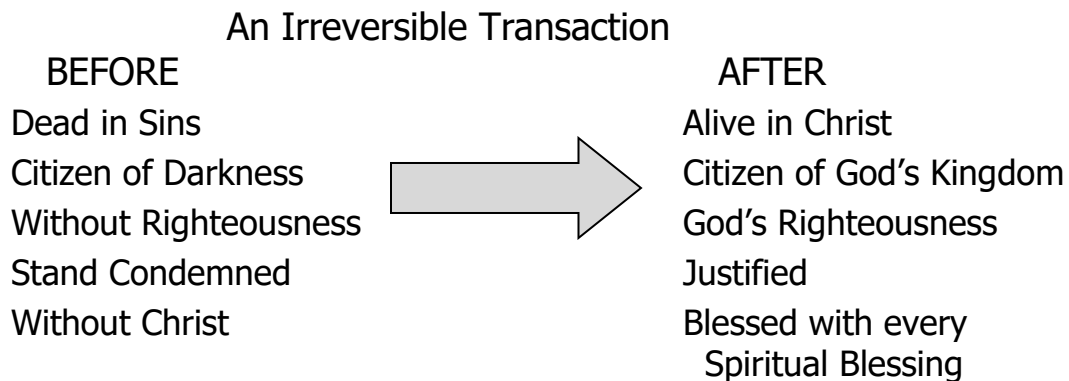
An Irreversible Transaction

BEFORE
Dead in Sins
Citizen of Darkness
Without Righteousness
Stand Condemned
Without Christ

AFTER
Alive in Christ
Citizen of God's Kingdom
God's Righteousness
Justified
Blessed with every Spiritual Blessing